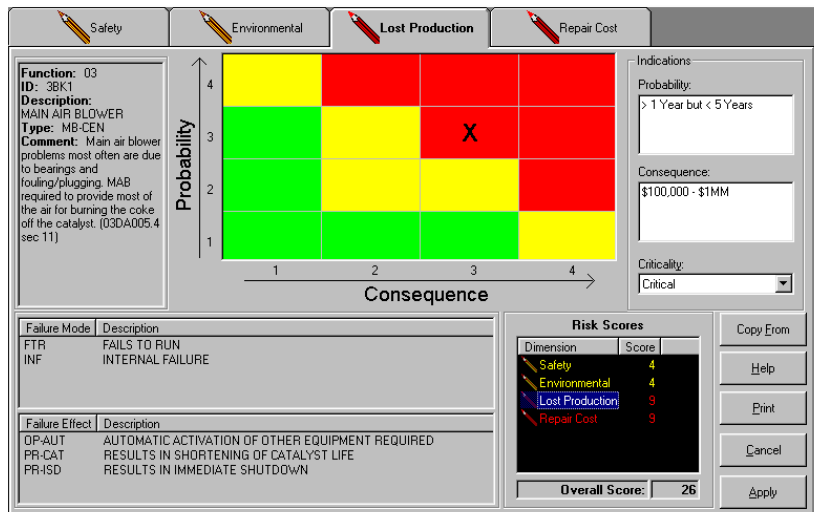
Safety | Environmental | Lost Production | Repair Cost

**Function:** 03
**ID:** 3BK1
**Description:**
MAIN AIR BLOWER
**Type:** MB-CEN
**Comment:** Main air blower problems most often are due to bearings and fouling/plugging. MAB required to provide most of the air for burning the coke off the catalyst. (03DA005.4 sec 11)

Probability

4
3
2
1

X

1 2 3 4

Consequence

Indications

Probability:
> 1 Year but < 5 Years

Consequence:
$100,000 - $1MM

Criticality:
Critical

| Failure Mode | Description |
|---|---|
| FTR | FAILS TO RUN |
| INF | INTERNAL FAILURE |

| Failure Effect | Description |
|---|---|
| OP-AUT | AUTOMATIC ACTIVATION OF OTHER EQUIPMENT REQUIRED |
| PR-CAT | RESULTS IN SHORTENING OF CATALYST LIFE |
| PR-ISD | RESULTS IN IMMEDIATE SHUTDOWN |

Risk Scores

| Dimension | Score |
|---|---|
| Safety | 4 |
| Environmental | 4 |
| Lost Production | 9 |
| Repair Cost | 9 |

Overall Score: 26

Copy From
Help
Print
Cancel
Apply